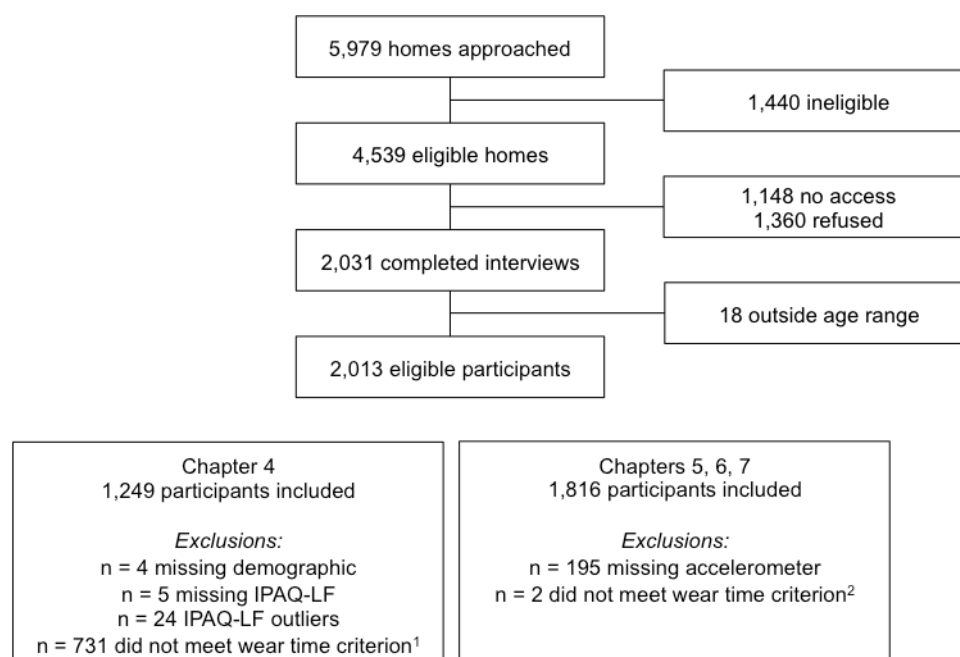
5,979 homes approached

1,440 ineligible

4,539 eligible homes

1,148 no access
1,360 refused

2,031 completed interviews

18 outside age range

2,013 eligible participants

Chapter 4
1,249 participants included

*Exclusions:*
n = 4 missing demographic
n = 5 missing IPAQ-LF
n = 24 IPAQ-LF outliers
n = 731 did not meet wear time criterion$^1$

Chapters 5, 6, 7
1,816 participants included

*Exclusions:*
n = 195 missing accelerometer
n = 2 did not meet wear time criterion$^2$